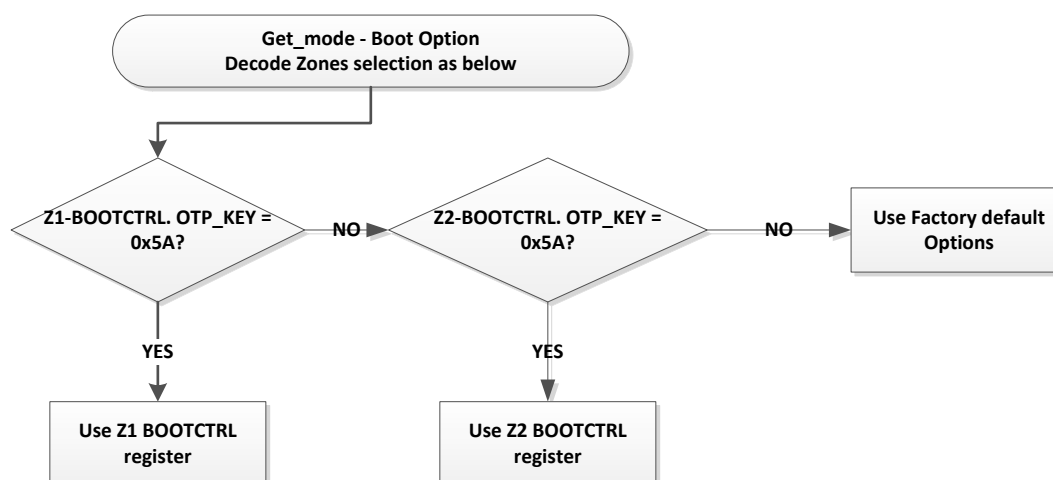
Get_mode - Boot Option
Decode Zones selection as below

Z1-BOOTCTRL. OTP_KEY = 0x5A?

NO

Z2-BOOTCTRL. OTP_KEY = 0x5A?

NO

Use Factory default Options

YES

Use Z1 BOOTCTRL register

YES

Use Z2 BOOTCTRL register